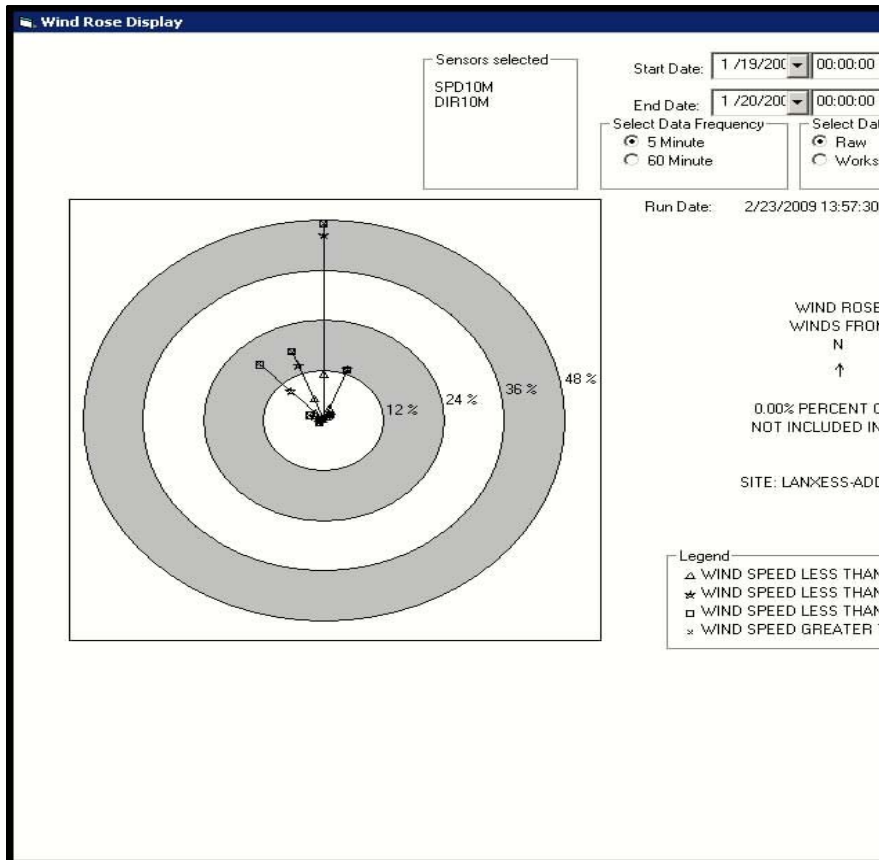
Wind Rose Display

Sensors selected
SPD10M
DIR10M

Start Date: 1 /19/200 00:00:00
End Date: 1 /20/200 00:00:00

Select Data Frequency
5 Minute
60 Minute

Select Dat
Raw
Works

Run Date: 2/23/2009 13:57:30

12 %
24 %
36 %
48 %

WIND ROSE
WINDS FROM
N
↑

0.00% PERCENT C
NOT INCLUDED IN

SITE: LANXESS-ADD

Legend
WIND SPEED LESS THAN
WIND SPEED LESS THAN
WIND SPEED LESS THAN
WIND SPEED GREATER